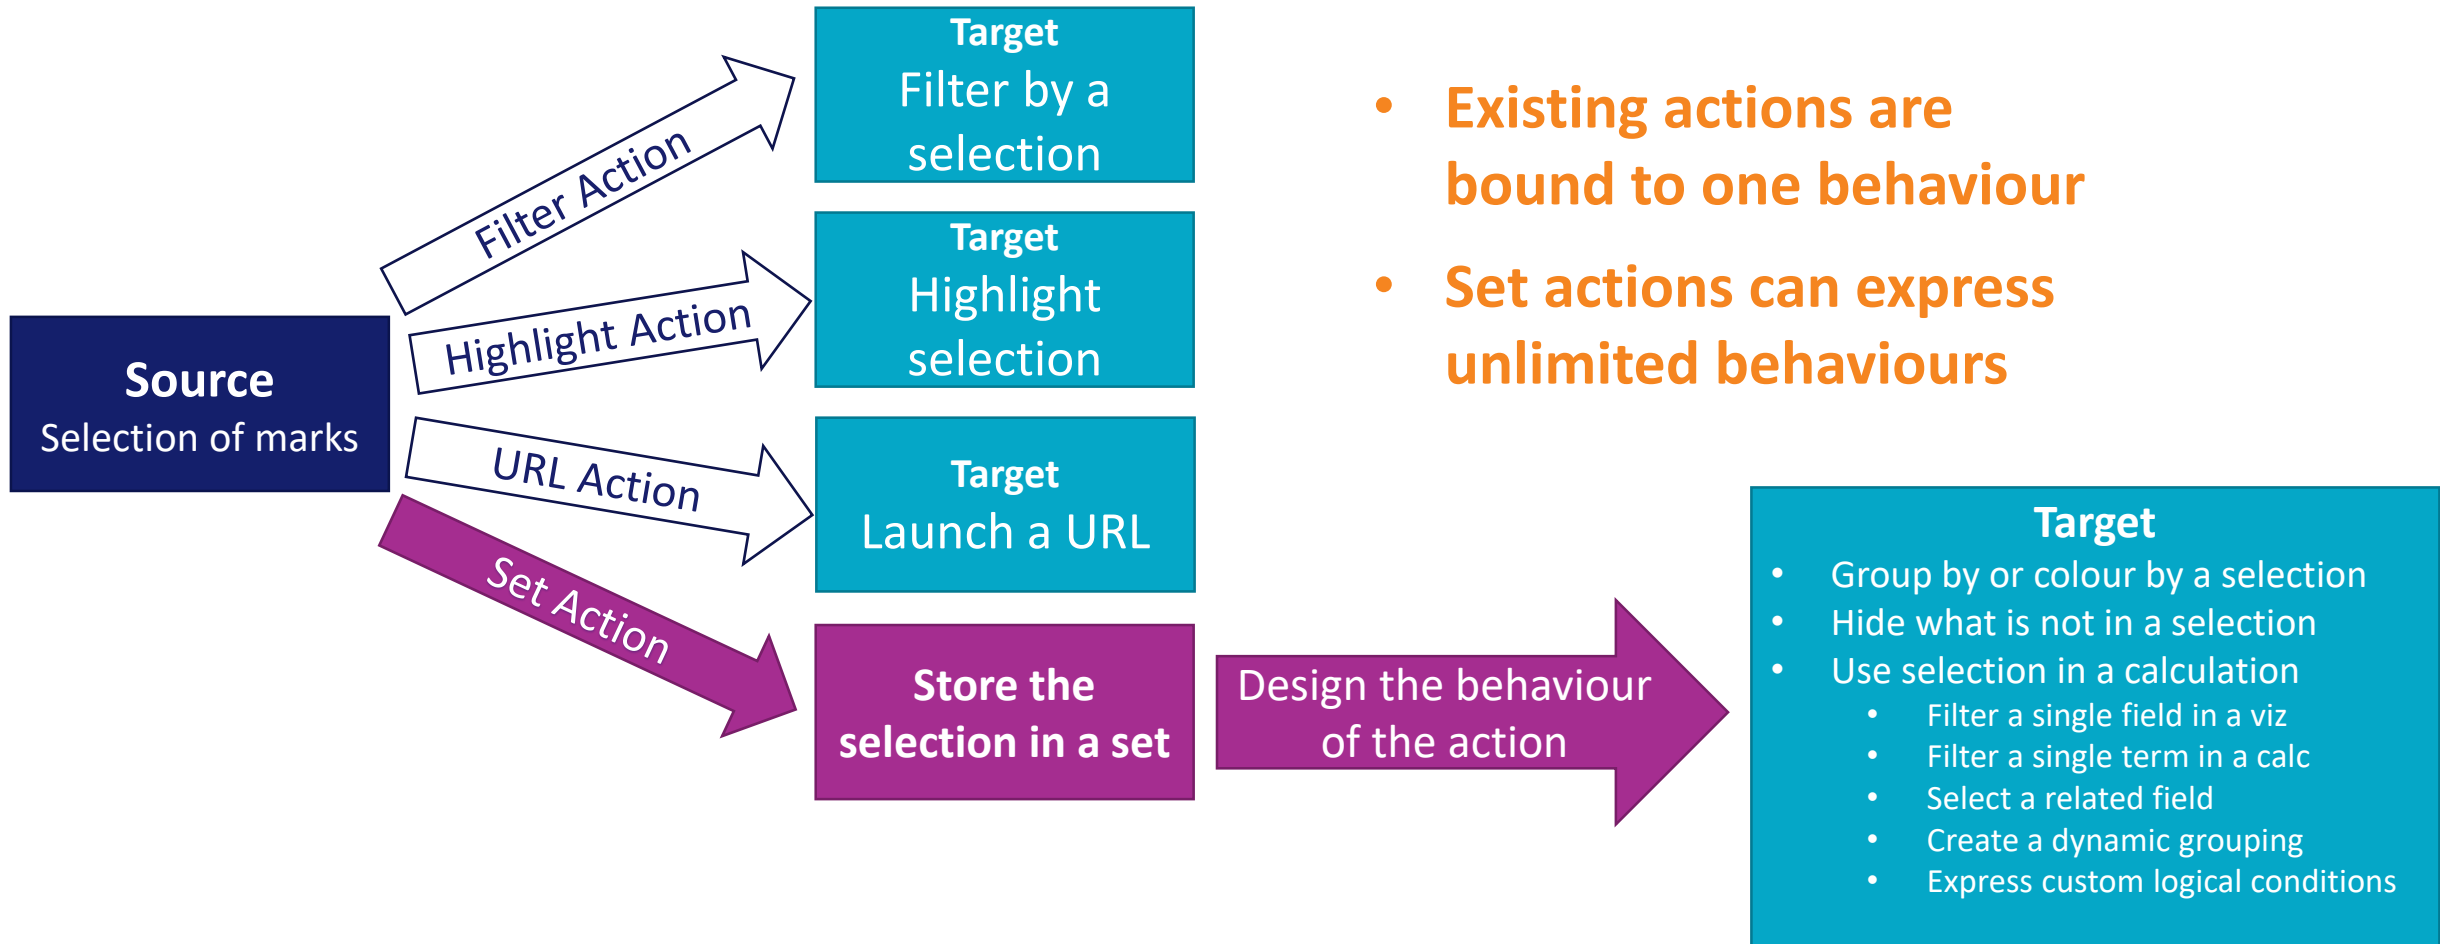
Source
Selection of marks

Filter Action

Highlight Action

URL Action

Set Action

Target
Filter by a selection

Target
Highlight selection

Target
Launch a URL

Store the selection in a set

• Existing actions are bound to one behaviour

• Set actions can express unlimited behaviours

Design the behaviour of the action

Target
• Group by or colour by a selection
• Hide what is not in a selection
• Use selection in a calculation
  • Filter a single field in a viz
  • Filter a single term in a calc
  • Select a related field
  • Create a dynamic grouping
  • Express custom logical conditions